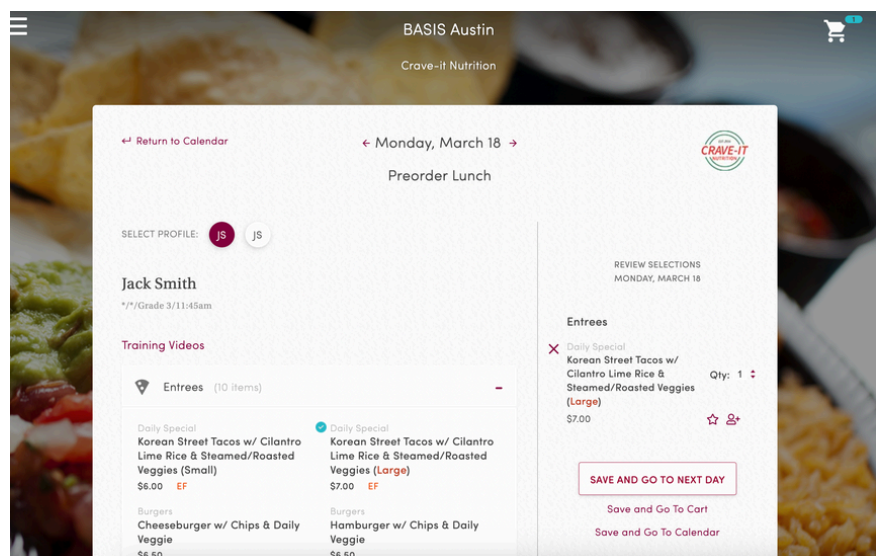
BASIS Austin

Crave-it Nutrition

1

← Return to Calendar

← Monday, March 18 →

Preorder Lunch

CRAVE-IT NUTRITION

SELECT PROFILE: JS JS

Jack Smith

*/*/Grade 3/11:45am

Training Videos

Entrees (10 items) –

Daily Special
Korean Street Tacos w/ Cilantro Lime Rice & Steamed/Roasted Veggies (Small)
$6.00 EF

Daily Special
Korean Street Tacos w/ Cilantro Lime Rice & Steamed/Roasted Veggies (Large)
$7.00 EF

Burgers
Cheeseburger w/ Chips & Daily Veggie
$6.50

Burgers
Hamburger w/ Chips & Daily Veggie
$6.50

REVIEW SELECTIONS
MONDAY, MARCH 18

Entrees

Daily Special
Korean Street Tacos w/ Cilantro Lime Rice & Steamed/Roasted Veggies (Large)
Qty: 1
$7.00

SAVE AND GO TO NEXT DAY

Save and Go To Cart

Save and Go To Calendar